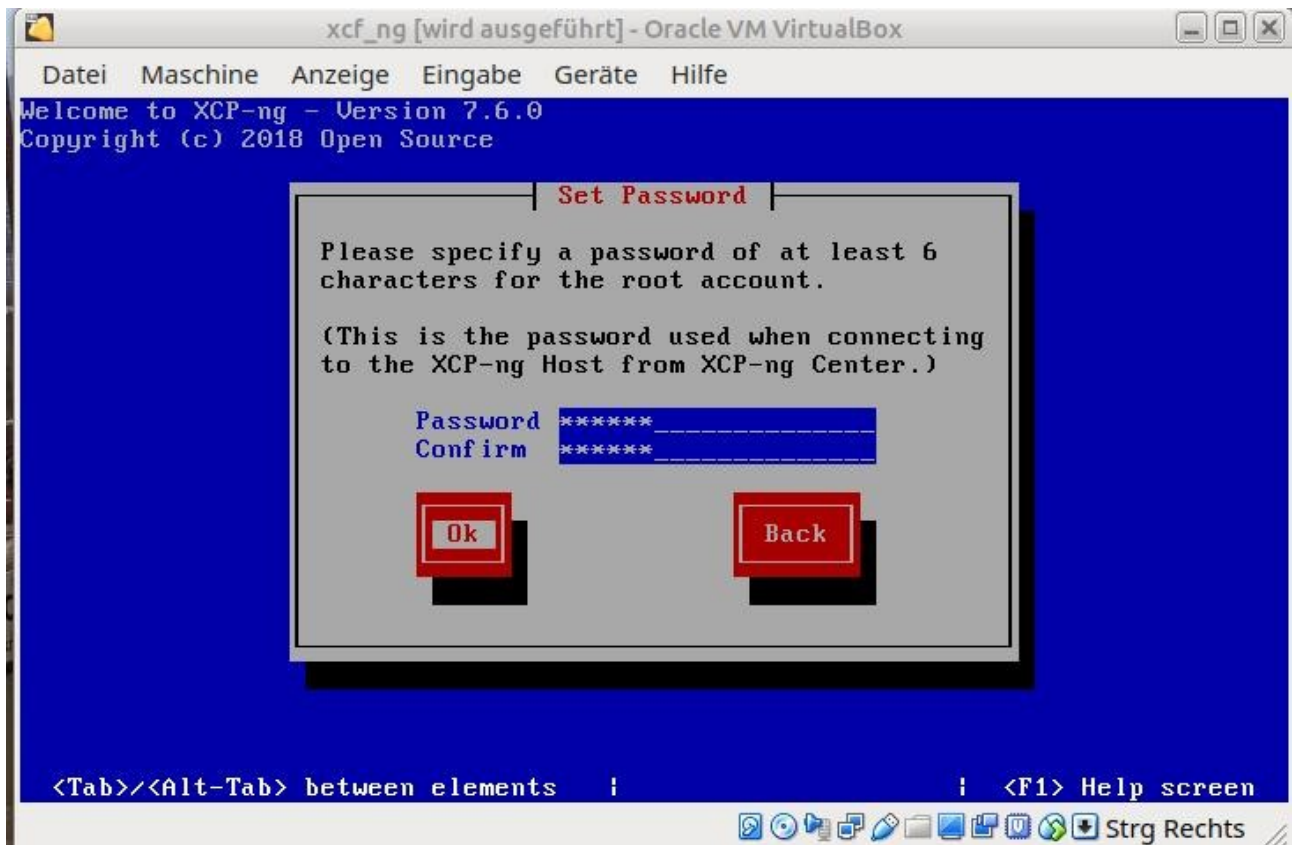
xcf_ng [wird ausgeführt] - Oracle VM VirtualBox

Datei Maschine Anzeige Eingabe Geräte Hilfe

Welcome to XCP-ng - Version 7.6.0
Copyright (c) 2018 Open Source

Set Password

Please specify a password of at least 6 characters for the root account.

(This is the password used when connecting to the XCP-ng Host from XCP-ng Center.)

Password ******
Confirm ******

Ok

Back

<Tab>/<Alt-Tab> between elements | | <F1> Help screen

Strg Rechts